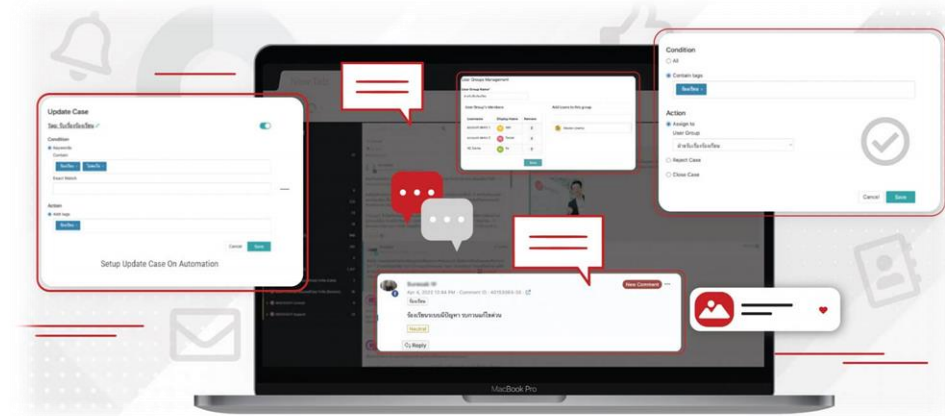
Update Case

Condition
Keywords
Contain
Exact Match

Action
Add tags

Cancel Save

Setup Update Case On Automation

User Groups Management
User Group Name*
User Group's Members
Add Users to this group
Username Display Name Remove
Save

Condition
All
Contain tags

Action
Assign to
User Group
Reject Case
Close Case

Cancel Save

Apr 4, 2023 10:44 PM · Comment ID : 
New Comment
Reply

MacBook Pro